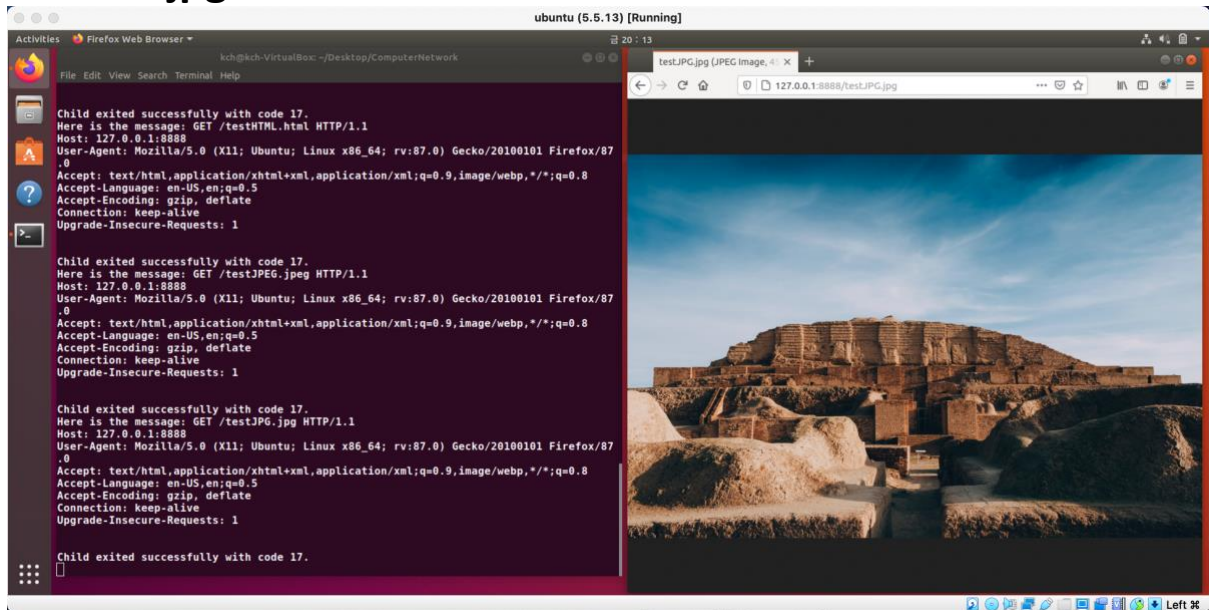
ubuntu (5.5.13) [Running]

Activities Firefox Web Browser ▾

20 : 13

kch@kch-VirtualBox: ~/Desktop/ComputerNetwork

File Edit View Search Terminal Help

Child exited successfully with code 17.
Here is the message: GET /testHTML.html HTTP/1.1
Host: 127.0.0.1:8888
User-Agent: Mozilla/5.0 (X11; Ubuntu; Linux x86_64; rv:87.0) Gecko/20100101 Firefox/87.0
Accept: text/html,application/xhtml+xml,application/xml;q=0.9,image/webp,*/*;q=0.8
Accept-Language: en-US,en;q=0.5
Accept-Encoding: gzip, deflate
Connection: keep-alive
Upgrade-Insecure-Requests: 1

Child exited successfully with code 17.
Here is the message: GET /testJPEG.jpeg HTTP/1.1
Host: 127.0.0.1:8888
User-Agent: Mozilla/5.0 (X11; Ubuntu; Linux x86_64; rv:87.0) Gecko/20100101 Firefox/87.0
Accept: text/html,application/xhtml+xml,application/xml;q=0.9,image/webp,*/*;q=0.8
Accept-Language: en-US,en;q=0.5
Accept-Encoding: gzip, deflate
Connection: keep-alive
Upgrade-Insecure-Requests: 1

Child exited successfully with code 17.
Here is the message: GET /testJPG.jpg HTTP/1.1
Host: 127.0.0.1:8888
User-Agent: Mozilla/5.0 (X11; Ubuntu; Linux x86_64; rv:87.0) Gecko/20100101 Firefox/87.0
Accept: text/html,application/xhtml+xml,application/xml;q=0.9,image/webp,*/*;q=0.8
Accept-Language: en-US,en;q=0.5
Accept-Encoding: gzip, deflate
Connection: keep-alive
Upgrade-Insecure-Requests: 1

Child exited successfully with code 17.

testJPG.jpg (JPEG Image, 4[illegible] ×

127.0.0.1:8888/testJPG.jpg

Left ⌘